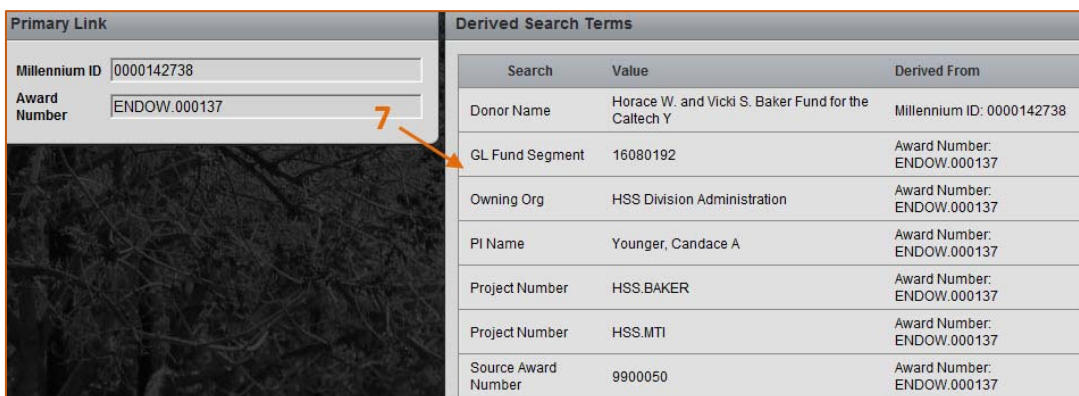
Primary Link

Millennium ID 0000142738

Award Number ENDOW.000137

7

Derived Search Terms

| Search | Value | Derived From |
|---|---|---|
| Donor Name | Horace W. and Vicki S. Baker Fund for the Caltech Y | Millennium ID: 0000142738 |
| GL Fund Segment | 16080192 | Award Number: ENDOW.000137 |
| Owning Org | HSS Division Administration | Award Number: ENDOW.000137 |
| PI Name | Younger, Candace A | Award Number: ENDOW.000137 |
| Project Number | HSS.BAKER | Award Number: ENDOW.000137 |
| Project Number | HSS.MTI | Award Number: ENDOW.000137 |
| Source Award Number | 9900050 | Award Number: ENDOW.000137 |